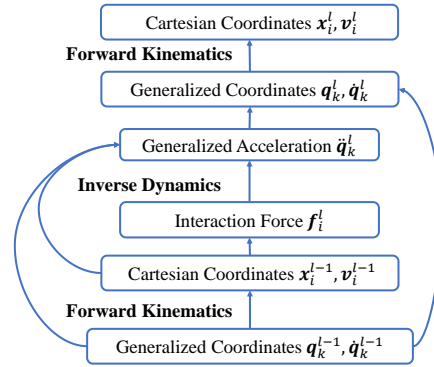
Cartesian Coordinates $\boldsymbol{x}_i^l, \boldsymbol{v}_i^l$

Forward Kinematics

Generalized Coordinates $\boldsymbol{q}_k^l, \dot{\boldsymbol{q}}_k^l$

Generalized Acceleration $\ddot{\boldsymbol{q}}_k^l$

Inverse Dynamics

Interaction Force $\boldsymbol{f}_i^l$

Cartesian Coordinates $\boldsymbol{x}_i^{l-1}, \boldsymbol{v}_i^{l-1}$

Forward Kinematics

Generalized Coordinates $\boldsymbol{q}_k^{l-1}, \dot{\boldsymbol{q}}_k^{l-1}$